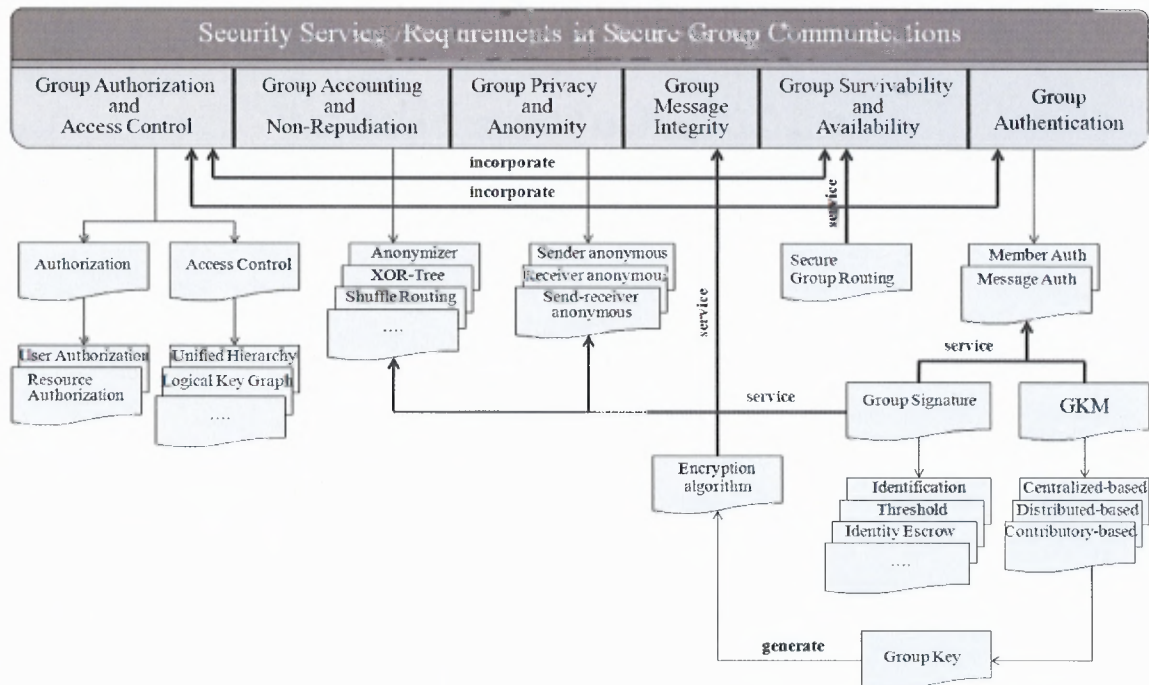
Security Services/Requirements in Secure Group Communications

Group Authorization and Access Control

Group Accounting and Non-Repudiation

Group Privacy and Anonymity

Group Message Integrity

Group Survivability and Availability

Group Authentication

incorporate

incorporate

service

Authorization

Access Control

Anonymizer

XOR-Tree

Shuffle Routing

....

Sender anonymous

Receiver anonymous

Send-receiver anonymous

service

Secure Group Routing

Member Auth

Message Auth

User Authorization

Resource Authorization

Unified Hierarchy

Logical Key Graph

....

service

service

Group Signature

GKM

Encryption algorithm

Identification

Threshold

Identity Escrow

....

Centralized-based

Distributed-based

Contributory-based

generate

Group Key